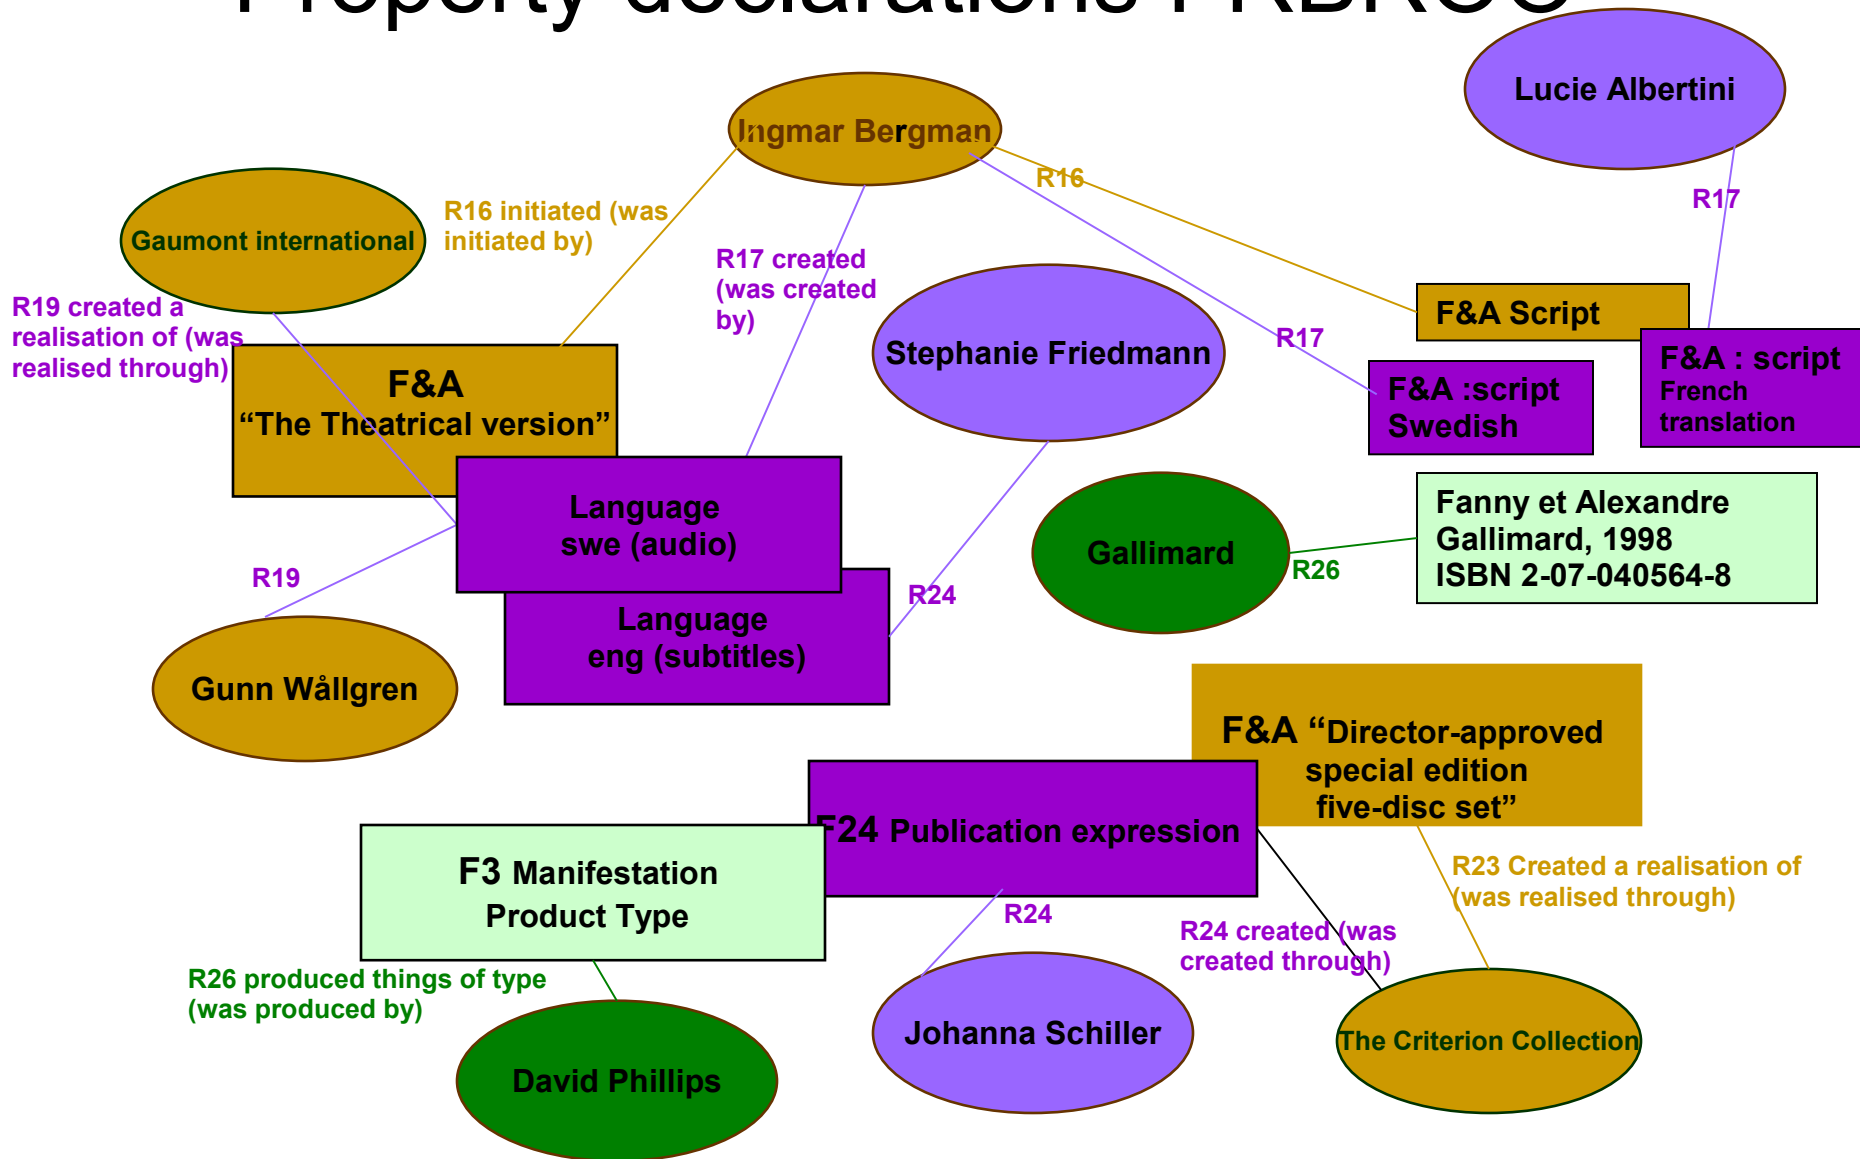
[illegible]

Lucie Albertini

Ingmar Bergman

R16

R17

Gaumont international

R16 initiated (was initiated by)

R17 created (was created by)

R19 created a realisation of (was realised through)

F&A Script

Stephanie Friedmann

R17

F&A : script French translation

F&A "The Theatrical version"

F&A :script Swedish

Language swe (audio)

Gallimard

Fanny et Alexandre Gallimard, 1998 ISBN 2-07-040564-8

R19

R24

R26

Language eng (subtitles)

Gunn Wållgren

F&A "Director-approved special edition five-disc set"

F24 Publication expression

F3 Manifestation Product Type

R23 Created a realisation of (was realised through)

R24

R24 created (was created through)

R26 produced things of type (was produced by)

Johanna Schiller

The Criterion Collection

David Phillips